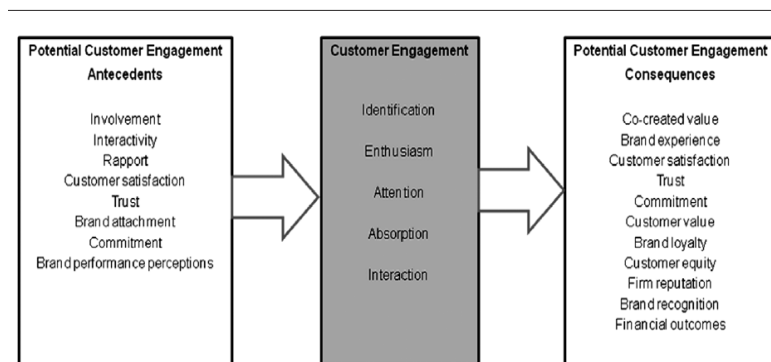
Potential Customer Engagement Antecedents

Involvement
Interactivity
Rapport
Customer satisfaction
Trust
Brand attachment
Commitment
Brand performance perceptions

Customer Engagement

Identification
Enthusiasm
Attention
Absorption
Interaction

Potential Customer Engagement Consequences

Co-created value
Brand experience
Customer satisfaction
Trust
Commitment
Customer value
Brand loyalty
Customer equity
Firm reputation
Brand recognition
Financial outcomes